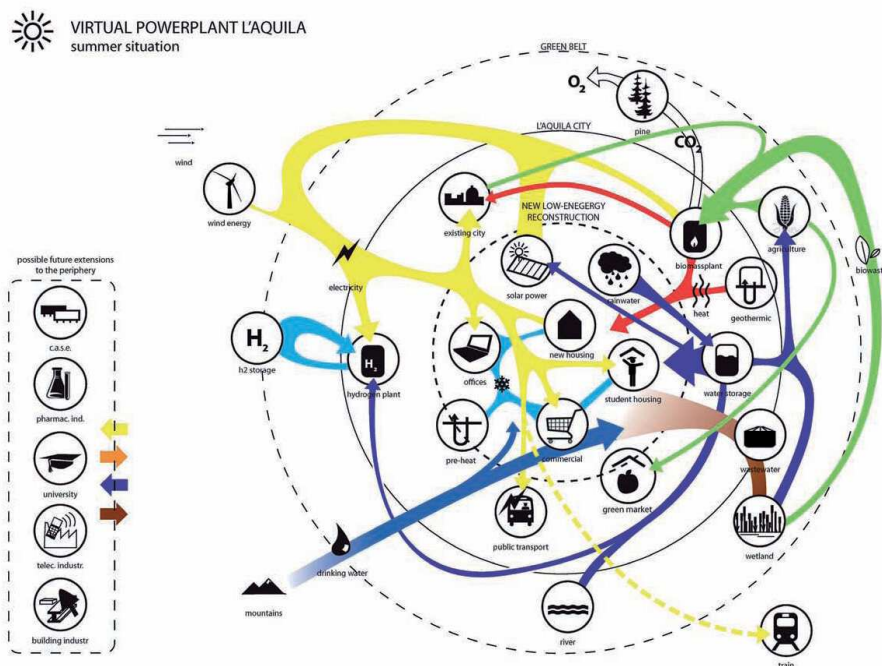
VIRTUAL POWERPLANT L'AQUILA
summer situation

GREEN BELT

$O_2$

pine

$CO_2$

L'AQUILA CITY

wind

wind energy

existing city

NEW LOW-ENEGERGY RECONSTRUCTION

biomassplant

agriculture

biowast

possible future extensions to the periphery

electricity

solar power

rainwater

heat

geothermic

c.a.s.e.

$H_2$

h2 storage

$H_2$

hydrogen plant

offices

new housing

student housing

water storage

pharmac. ind.

university

pre-heat

commercial

wastewater

green market

telec. industr.

public transport

wetland

drinking water

building industr

mountains

river

train